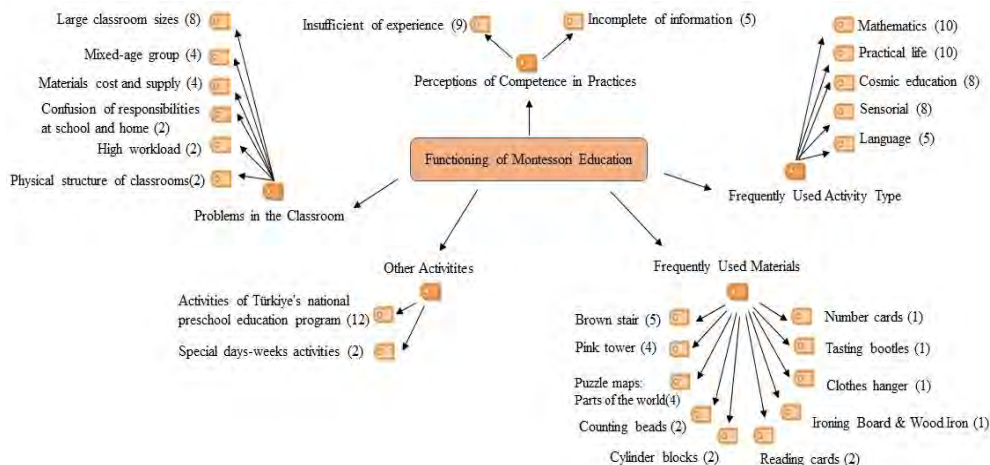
Functioning of Montessori Education

Perceptions of Competence in Practices

Insufficient of experience (9)

Incomplete of information (5)

Problems in the Classroom

Large classroom sizes (8)

Mixed-age group (4)

Materials cost and supply (4)

Confusion of responsibilities at school and home (2)

High workload (2)

Physical structure of classrooms(2)

Frequently Used Activity Type

Mathematics (10)

Practical life (10)

Cosmic education (8)

Sensorial (8)

Language (5)

Other Activitites

Activities of Türkiye's national preschool education program (12)

Special days-weeks activities (2)

Frequently Used Materials

Brown stair (5)

Pink tower (4)

Puzzle maps: Parts of the world(4)

Counting beads (2)

Cylinder blocks (2)

Reading cards (2)

Ironing Board & Wood Iron (1)

Clothes hanger (1)

Tasting bootles (1)

Number cards (1)